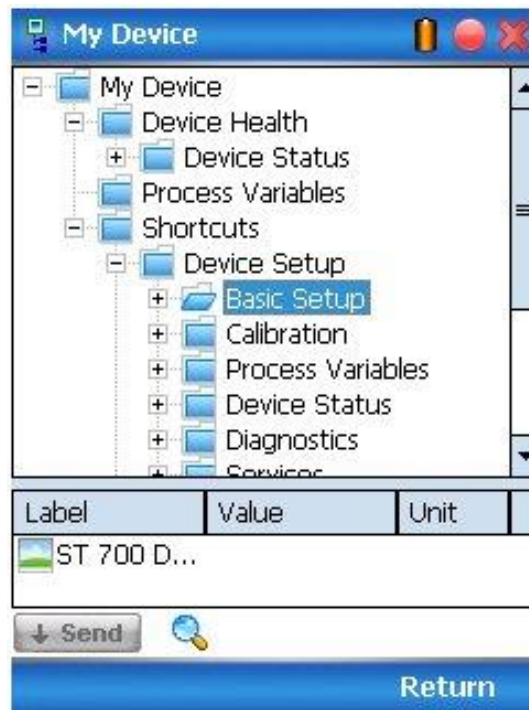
My Device

My Device
Device Health
Device Status
Process Variables
Shortcuts
Device Setup
Basic Setup
Calibration
Process Variables
Device Status
Diagnostics
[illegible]

| Label | Value | Unit |
|---|---|---|
| ST 700 D... | | |

Send

Return